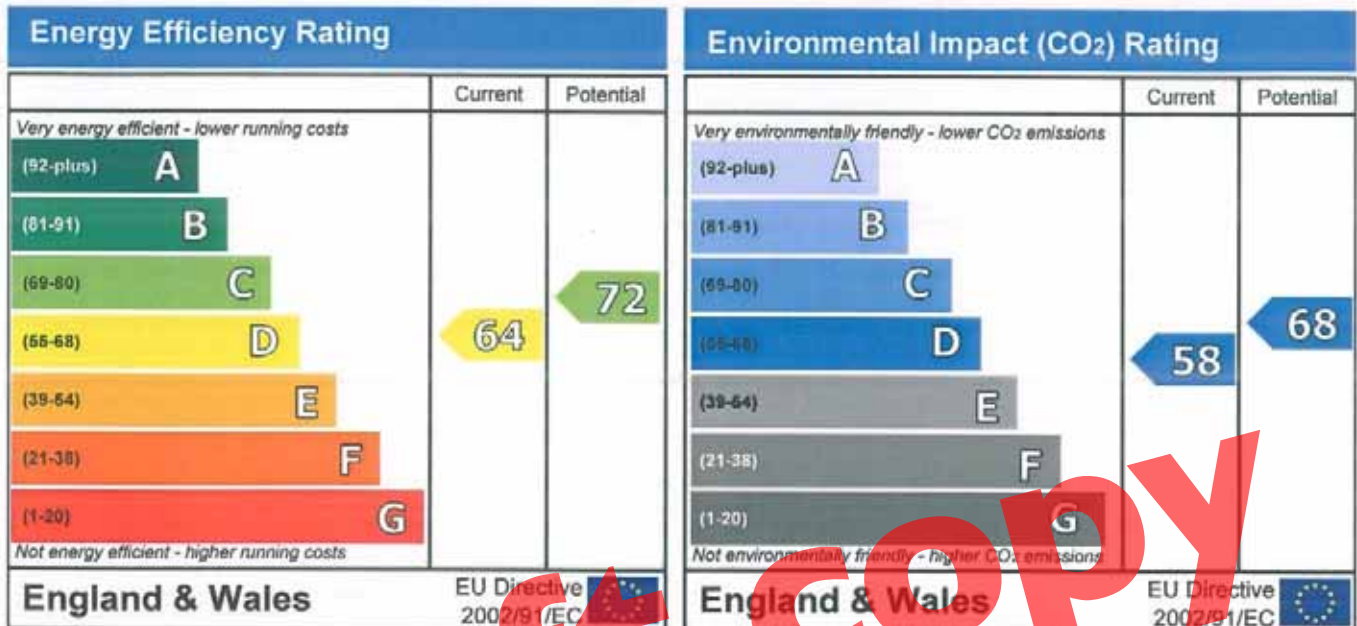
Energy Efficiency Rating

| | Current | Potential |
|---|---|---|
| Very energy efficient - lower running costs | | |
| (92-plus) A | | |
| (81-91) B | | |
| (69-80) C | | 72 |
| (55-68) D | 64 | |
| (39-54) E | | |
| (21-38) F | | |
| (1-20) G | | |
| Not energy efficient - higher running costs | | |

England & Wales EU Directive 2002/91/EC

Environmental Impact ($CO_2$) Rating

| | Current | Potential |
|---|---|---|
| Very environmentally friendly - lower $CO_2$ emissions | | |
| (92-plus) A | | |
| (81-91) B | | |
| (69-80) C | | 68 |
| (55-68) D | 58 | |
| (39-54) E | | |
| (21-38) F | | |
| (1-20) G | | |
| Not environmentally friendly - higher $CO_2$ emissions | | |

England & Wales EU Directive 2002/91/EC

copy